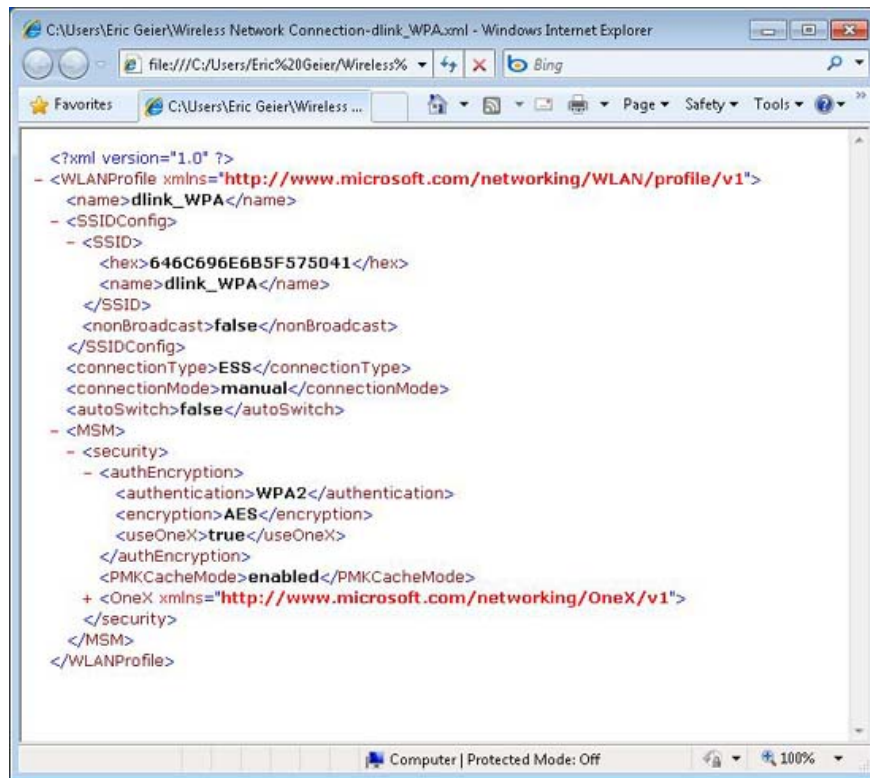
C:\Users\Eric Geier\Wireless Network Connection-dlink_WPA.xml - Windows Internet Explorer

file:///C:/Users/Eric%20Geier/Wireless%

Bing

Favorites

C:\Users\Eric Geier\Wireless ...

Page ▾ Safety ▾ Tools ▾

<?xml version="1.0" ?>
- <WLANProfile xmlns="http://www.microsoft.com/networking/WLAN/profile/v1">
<name>dlink_WPA</name>
- <SSIDConfig>
- <SSID>
<hex>646C696E6B5F575041</hex>
<name>dlink_WPA</name>
</SSID>
<nonBroadcast>false</nonBroadcast>
</SSIDConfig>
<connectionType>ESS</connectionType>
<connectionMode>manual</connectionMode>
<autoSwitch>false</autoSwitch>
- <MSM>
- <security>
- <authEncryption>
<authentication>WPA2</authentication>
<encryption>AES</encryption>
<useOneX>true</useOneX>
</authEncryption>
<PMKCacheMode>enabled</PMKCacheMode>
+ <OneX xmlns="http://www.microsoft.com/networking/OneX/v1">
</security>
</MSM>
</WLANProfile>

Computer | Protected Mode: Off

100%